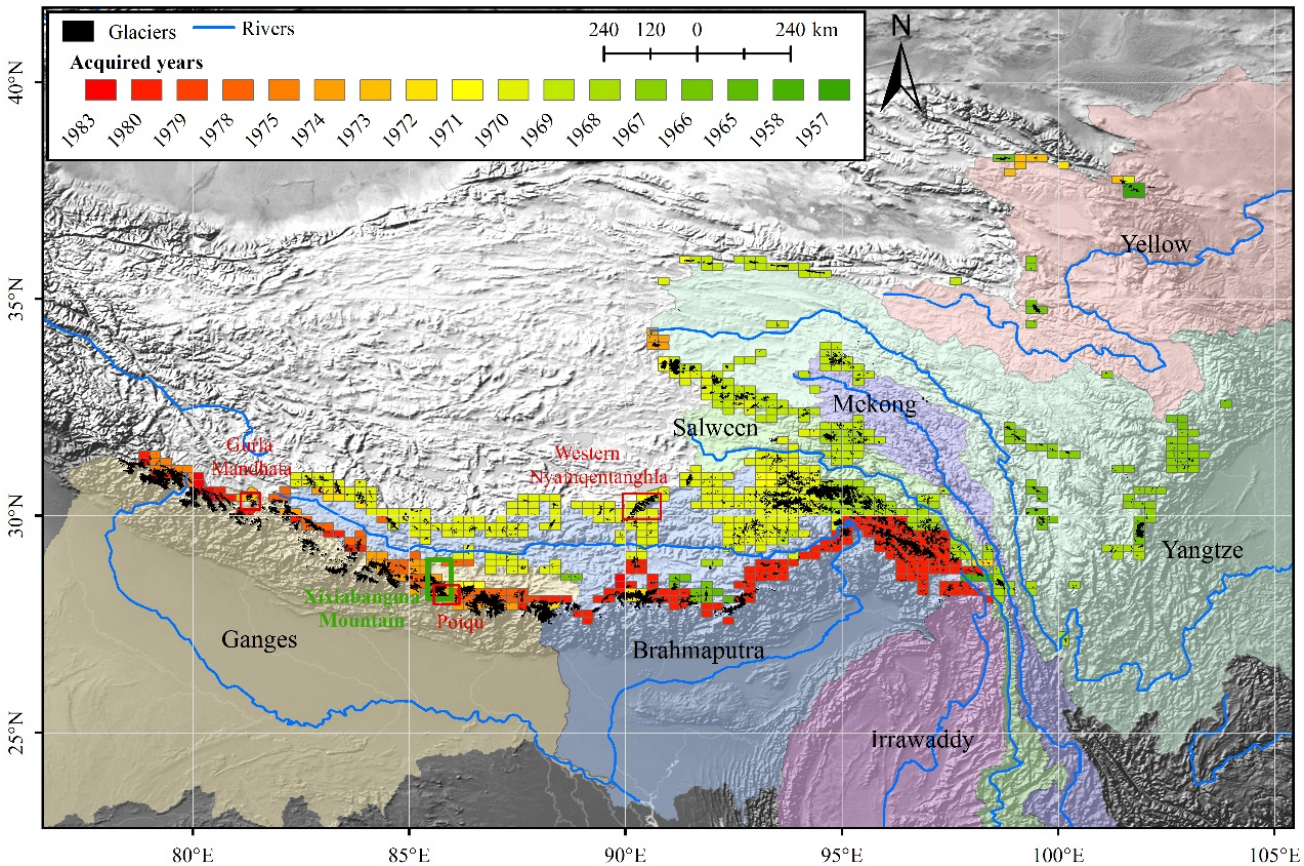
Glaciers
Rivers
240 120 0 240 km
N
Acquired years
1983 1980 1979 1978 1975 1974 1973 1972 1971 1970 1969 1968 1967 1966 1965 1958 1957

40°N
35°N
30°N
25°N

Yellow
Mekong
Salween
Gurla Mandhata
Western Nyainqentanghla
Yangtze
Xixiabangma Mountain
Poiqu
Ganges
Brahmaputra
Irrawaddy

80°E 85°E 90°E 95°E 100°E 105°E